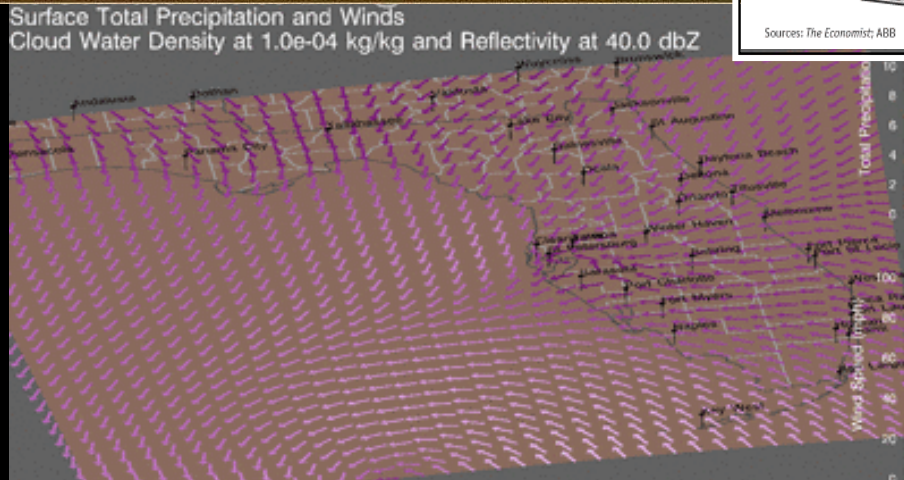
Surface Total Precipitation and Winds
Cloud Water Density at 1.0e-04 kg/kg and Reflectivity at 40.0 dbZ

Sources: The Economist; ABB

Andalusia
Dothan
Waycross
Brunswick
Valdosta
Pensacola
Tallahassee
Panama City
Lake City
Jacksonville
St Augustine
Gainesville
Ocala
Daytona Beach
Deltona
Orlando
Titusville
Melbourne
Winter Haven
Sebring
Port Charlotte
Fort Myers
Naples
Key West
Fort Pierce
Port St Lucie
Sarasota
St Petersburg

Total Precipitation
10
8
6
4
2
0

Wind Speed (mph)
100
80
60
40
20
0